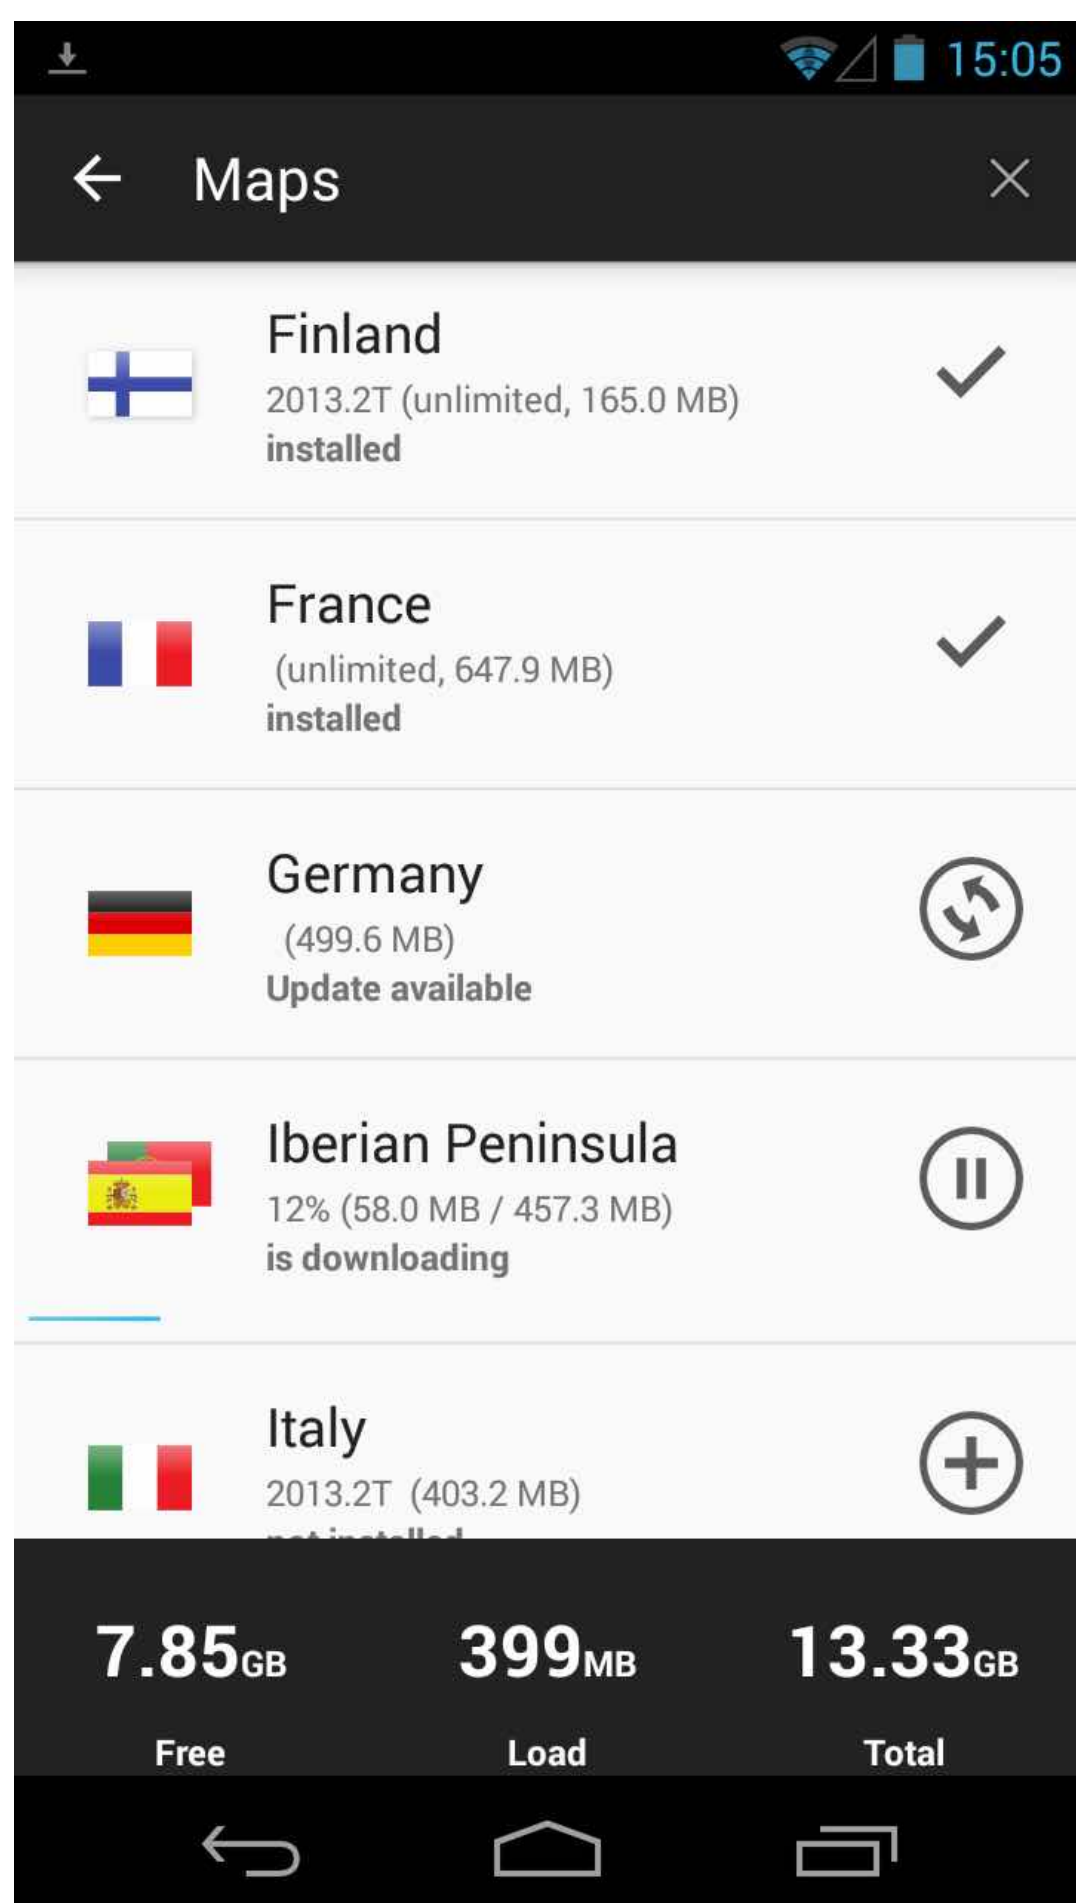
15:05

Maps

Finland
2013.2T (unlimited, 165.0 MB)
installed

France
(unlimited, 647.9 MB)
installed

Germany
(499.6 MB)
Update available

Iberian Peninsula
12% (58.0 MB / 457.3 MB)
is downloading

Italy
2013.2T (403.2 MB)
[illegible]

7.85GB
Free

399MB
Load

13.33GB
Total